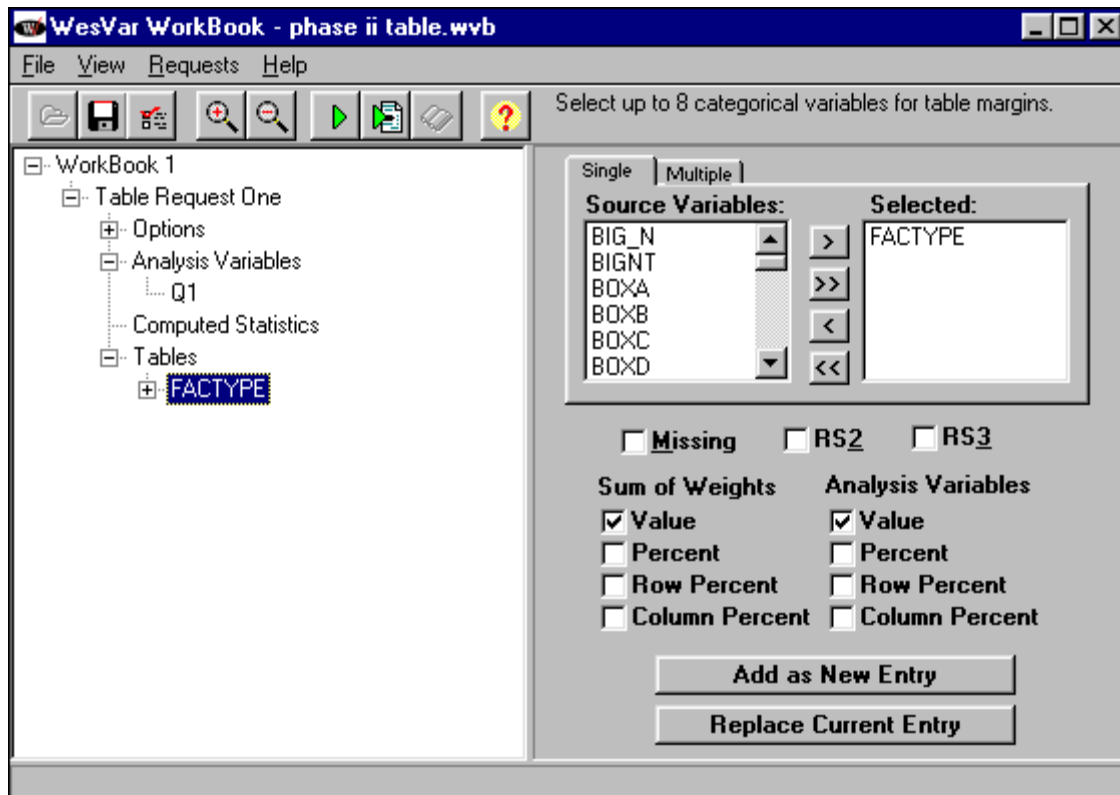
WesVar WorkBook - phase ii table.wvb

File View Requests Help

Select up to 8 categorical variables for table margins.

WorkBook 1
Table Request One
Options
Analysis Variables
Q1
Computed Statistics
Tables
FACTYPE

Single | Multiple

Source Variables:
BIG_N
BIGNT
BOXA
BOXB
BOXC
BOXD

>
>>
<
<<

Selected:
FACTYPE

Missing RS2 RS3

Sum of Weights
Value
Percent
Row Percent
Column Percent

Analysis Variables
Value
Percent
Row Percent
Column Percent

Add as New Entry

Replace Current Entry